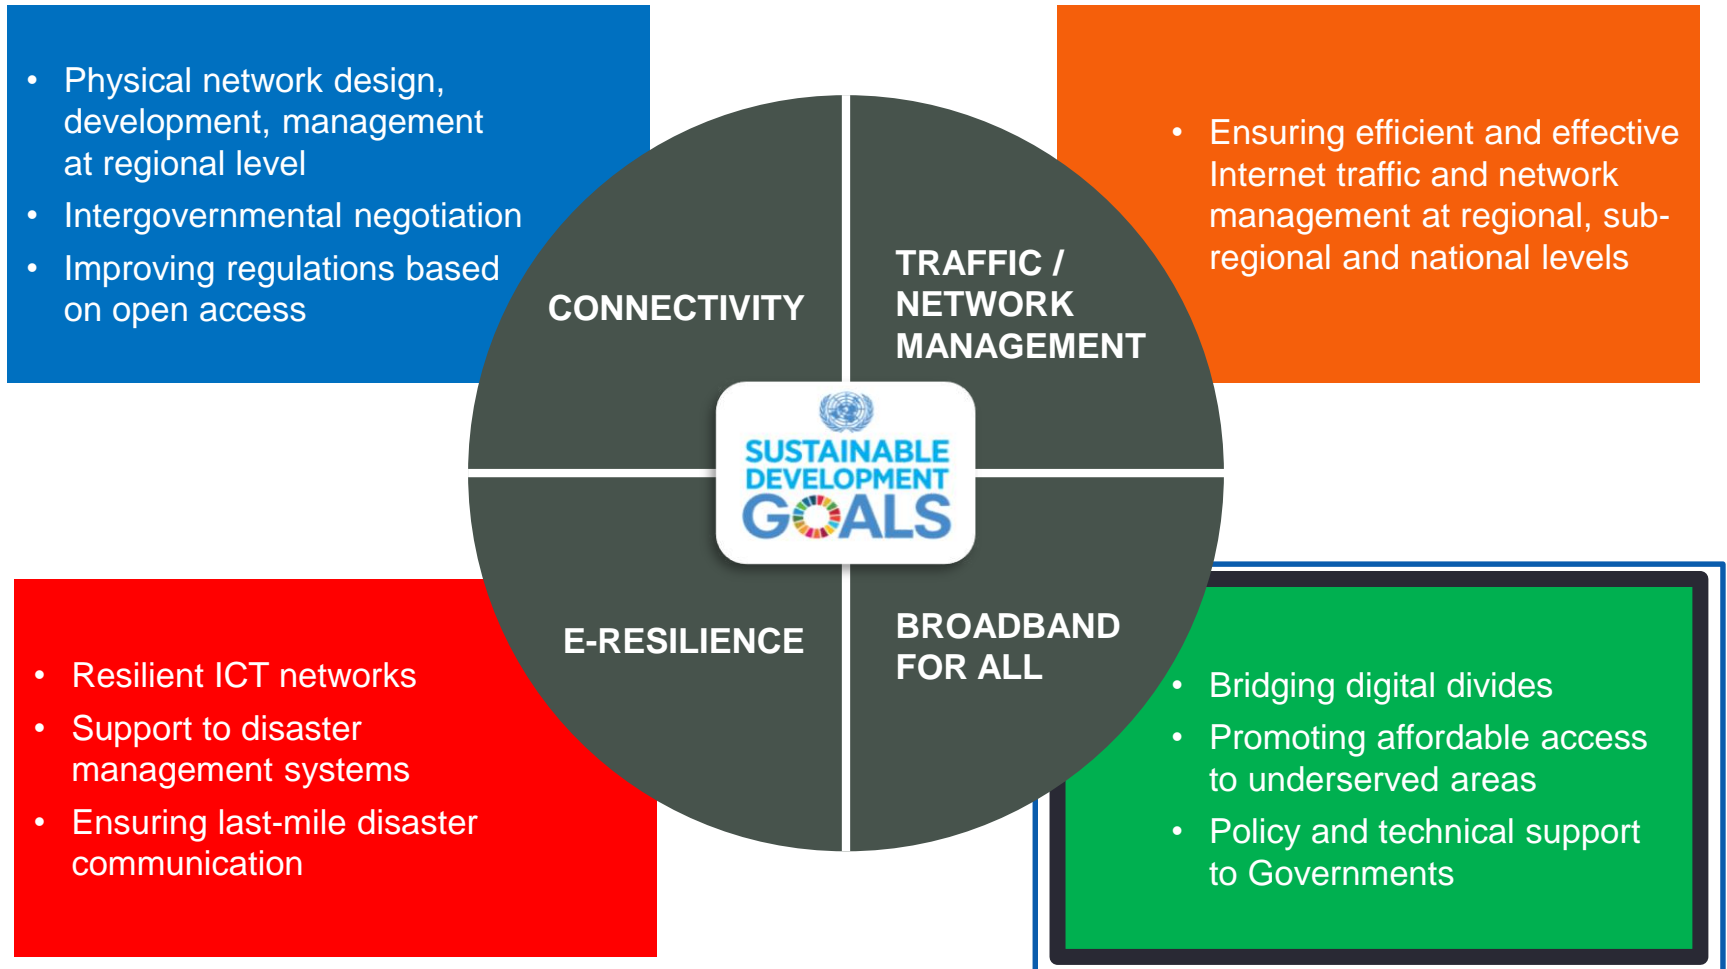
- Physical network design, development, management at regional level
- Intergovernmental negotiation
- Improving regulations based on open access

- Ensuring efficient and effective Internet traffic and network management at regional, sub-regional and national levels

CONNECTIVITY

TRAFFIC / NETWORK MANAGEMENT

SUSTAINABLE DEVELOPMENT GOALS

E-RESILIENCE

BROADBAND FOR ALL

- Resilient ICT networks
- Support to disaster management systems
- Ensuring last-mile disaster communication

- Bridging digital divides
- Promoting affordable access to underserved areas
- Policy and technical support to Governments